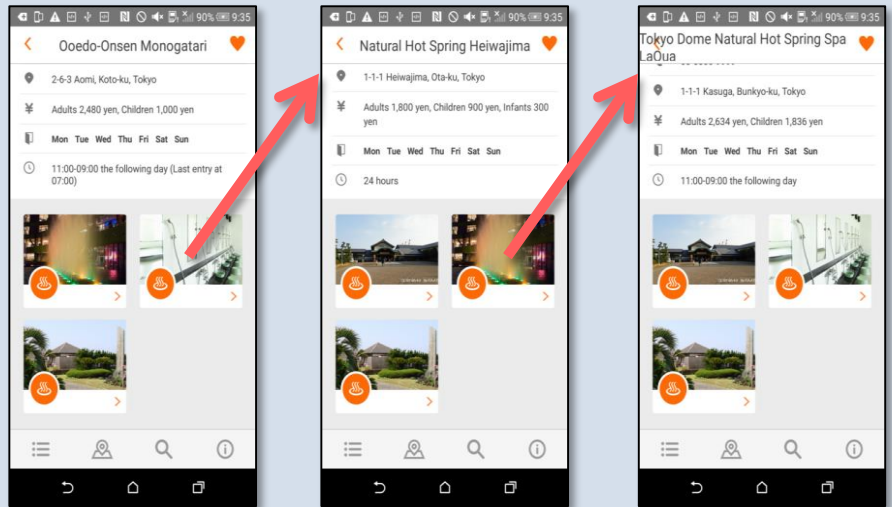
90% 9:35

Ooedo-Onsen Monogatari

2-6-3 Aomi, Koto-ku, Tokyo

Adults 2,480 yen, Children 1,000 yen

Mon Tue Wed Thu Fri Sat Sun

11:00-09:00 the following day (Last entry at 07:00)

90% 9:35

Natural Hot Spring Heiwajima

1-1-1 Heiwajima, Ota-ku, Tokyo

Adults 1,800 yen, Children 900 yen, Infants 300 yen

Mon Tue Wed Thu Fri Sat Sun

24 hours

90% 9:35

Tokyo Dome Natural Hot Spring Spa LaQua

1-1-1 Kasuga, Bunkyo-ku, Tokyo

Adults 2,634 yen, Children 1,836 yen

Mon Tue Wed Thu Fri Sat Sun

11:00-09:00 the following day